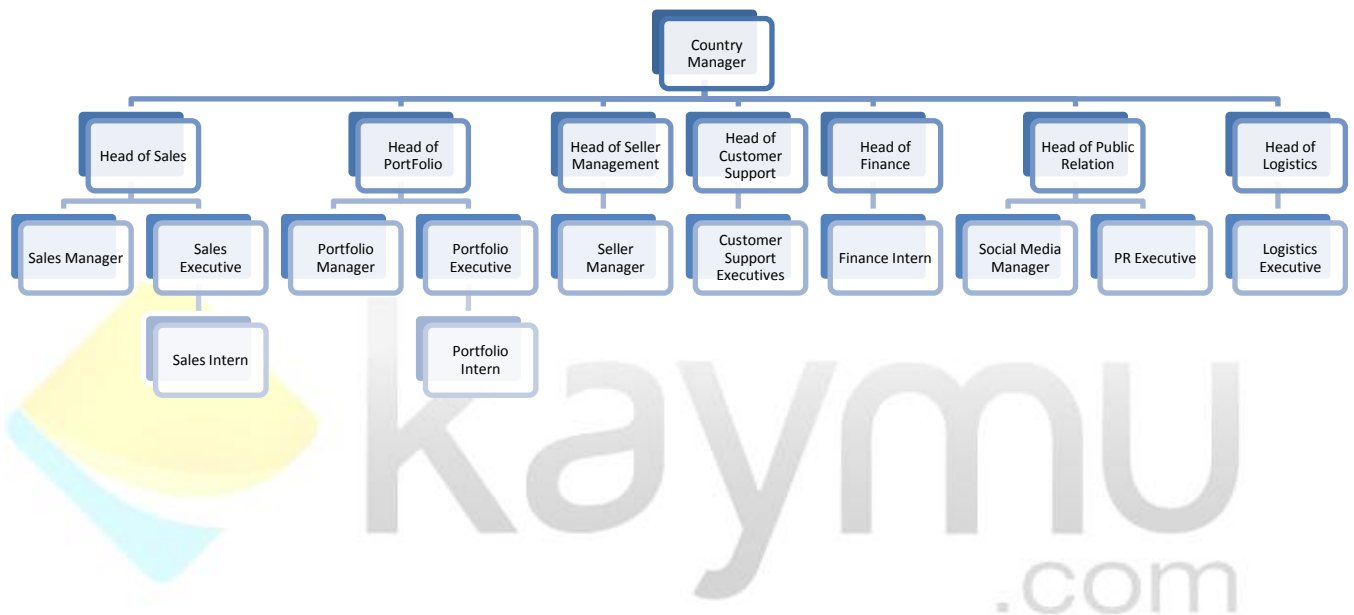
Country Manager

Head of Sales

Sales Manager

Sales Executive

Sales Intern

Head of PortFolio

Portfolio Manager

Portfolio Executive

Portfolio Intern

Head of Seller Management

Seller Manager

Head of Customer Support

Customer Support Executives

Head of Finance

Finance Intern

Head of Public Relation

Social Media Manager

PR Executive

Head of Logistics

Logistics Executive

kaymu .com